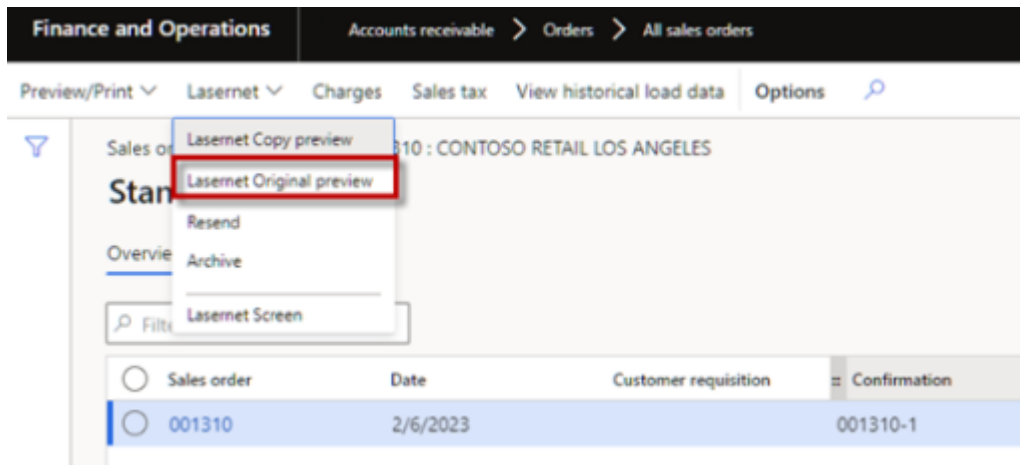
Finance and Operations | Accounts receivable > Orders > All sales orders

Preview/Print ∨ Lasernet ∨ Charges Sales tax View historical load data Options

Lasernet Copy preview
Lasernet Original preview
Resend
Archive
Lasernet Screen

Sales or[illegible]310 : CONTOSO RETAIL LOS ANGELES

Stan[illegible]

Overvie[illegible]

Filte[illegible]

| Sales order | Date | Customer requisition | Confirmation |
|---|---|---|---|
| 001310 | 2/6/2023 | | 001310-1 |